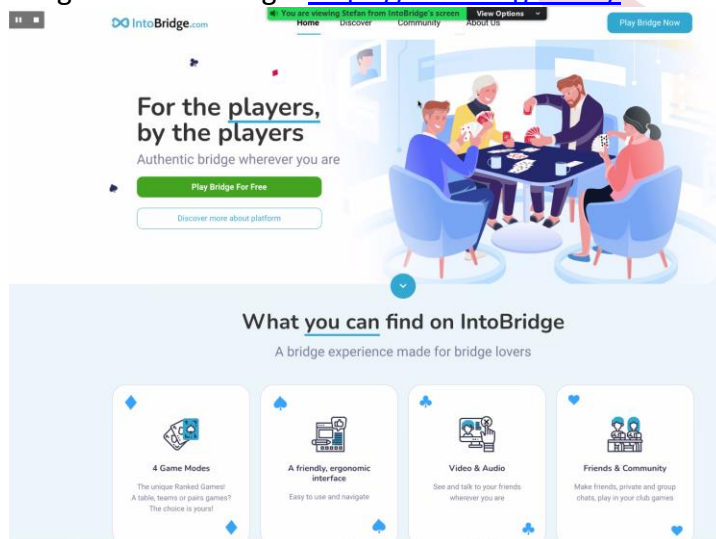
IntoBridge.com

You are viewing Stefan from IntoBridge's screen View Options

Home Discover Community About Us

Play Bridge Now

For the players, by the players

Authentic bridge wherever you are

Play Bridge For Free

Discover more about platform

What you can find on IntoBridge

A bridge experience made for bridge lovers

4 Game Modes

The unique Ranked Games! A table, teams or pairs games? The choice is yours!

A friendly, ergonomic interface

Easy to use and navigate

Video & Audio

See and talk to your friends wherever you are

Friends & Community

Make friends, private and group chats, play in your club games